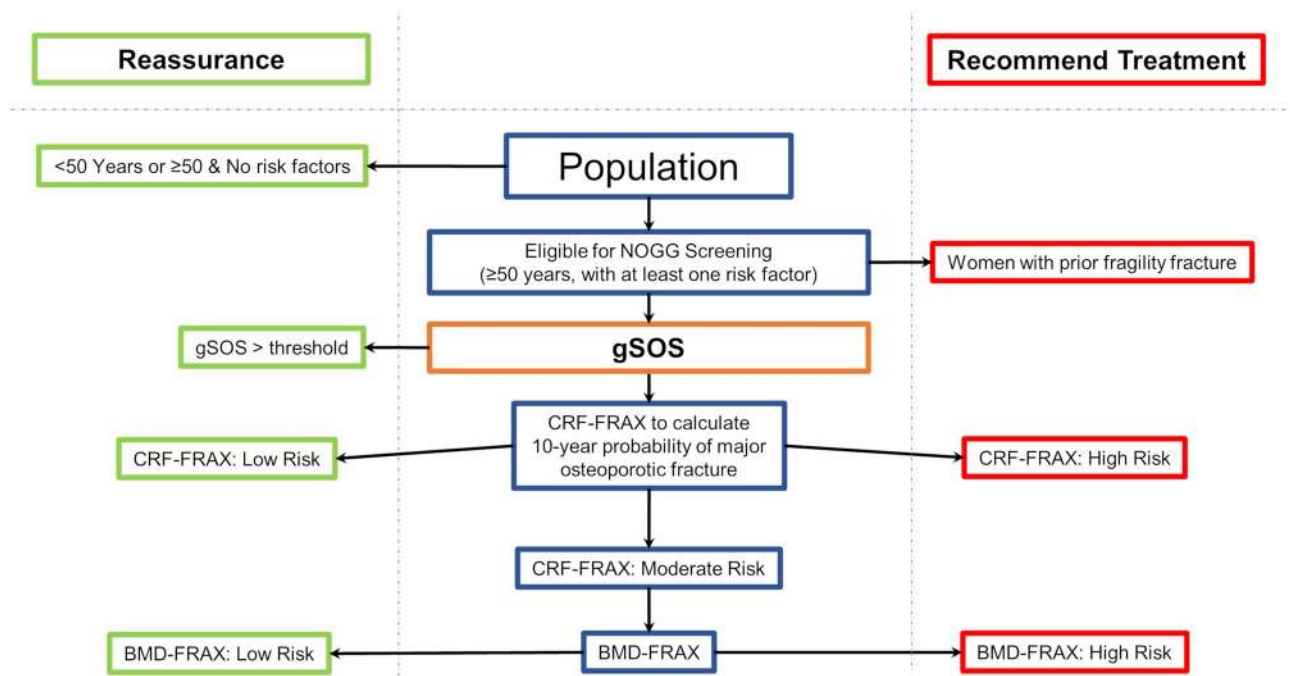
Reassurance

Recommend Treatment

<50 Years or ≥50 & No risk factors

Population

Eligible for NOGG Screening (≥50 years, with at least one risk factor)

Women with prior fragility fracture

gSOS > threshold

gSOS

CRF-FRAX: Low Risk

CRF-FRAX to calculate 10-year probability of major osteoporotic fracture

CRF-FRAX: High Risk

CRF-FRAX: Moderate Risk

BMD-FRAX: Low Risk

BMD-FRAX

BMD-FRAX: High Risk